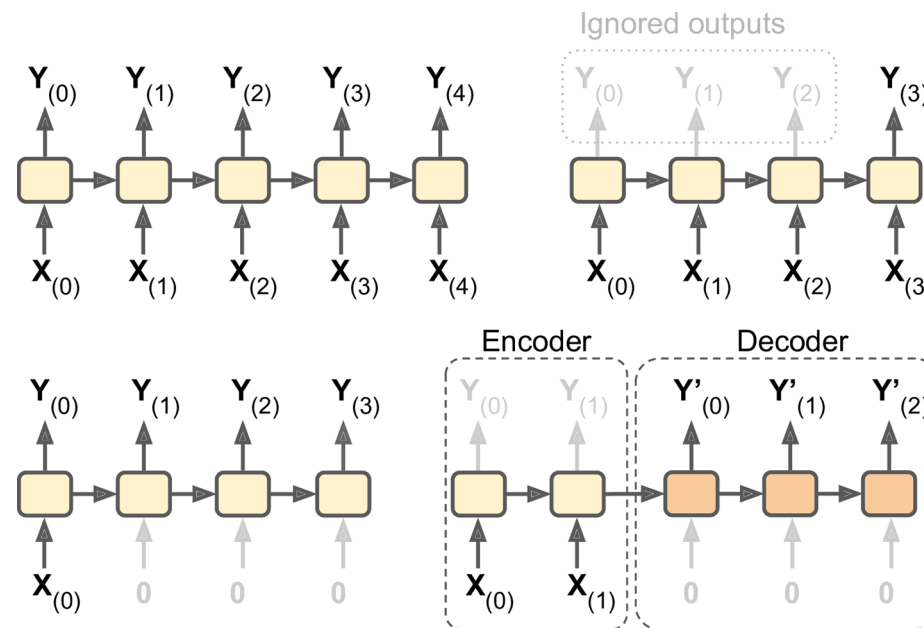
$\mathbf{Y}_{(0)}$ $\mathbf{Y}_{(1)}$ $\mathbf{Y}_{(2)}$ $\mathbf{Y}_{(3)}$ $\mathbf{Y}_{(4)}$

$\mathbf{X}_{(0)}$ $\mathbf{X}_{(1)}$ $\mathbf{X}_{(2)}$ $\mathbf{X}_{(3)}$ $\mathbf{X}_{(4)}$

Ignored outputs

$\mathbf{Y}_{(0)}$ $\mathbf{Y}_{(1)}$ $\mathbf{Y}_{(2)}$ $\mathbf{Y}_{(3)}$

$\mathbf{X}_{(0)}$ $\mathbf{X}_{(1)}$ $\mathbf{X}_{(2)}$ $\mathbf{X}_{(3)}$

$\mathbf{Y}_{(0)}$ $\mathbf{Y}_{(1)}$ $\mathbf{Y}_{(2)}$ $\mathbf{Y}_{(3)}$

$\mathbf{X}_{(0)}$ 0 0 0

Encoder

$\mathbf{Y}_{(0)}$ $\mathbf{Y}_{(1)}$

$\mathbf{X}_{(0)}$ $\mathbf{X}_{(1)}$

Decoder

$\mathbf{Y'}_{(0)}$ $\mathbf{Y'}_{(1)}$ $\mathbf{Y'}_{(2)}$

0 0 0